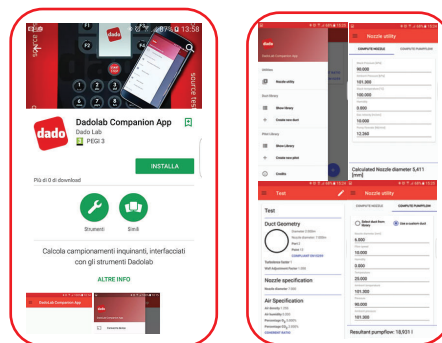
13:58

dado

Dadolab Companion App

Dado Lab

PEGI 3

INSTALLA

Più di 0 download

Strumenti

Simili

Calcola campionamenti inquinanti, interfacciati con gli strumenti Dadolab

ALTRE INFO

Nozzle utility

COMPUTE NOZZLE

COMPUTE PUMPFLOW

90.000

101.300

100.000

5.000

10.000

12.390

Calculated Nozzle diameter 5,411 [mm]

dado

Nozzle utility

Duct library

Show library

Create new duct

Pitot library

Show library

Create new pitot

Credits

Test

Test

Duct Geometry

Nozzle specification

Air Specification

Nozzle utility

COMPUTE NOZZLE

COMPUTE PUMPFLOW

Select duct from library

Use a custom duct

6.000

10.000

5.000

20.000

101.300

90.000

101.300

Resultant pumpflow: 18,931 l